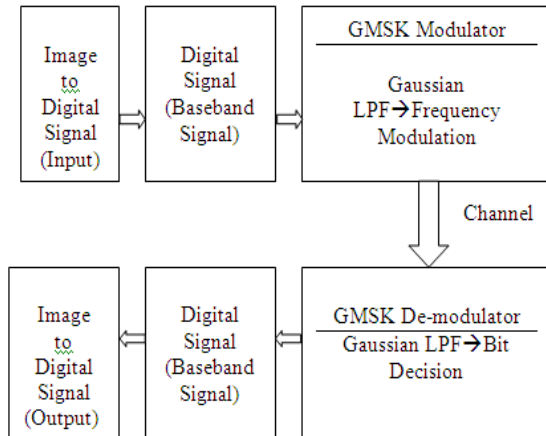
Image to Digital Signal (Input)

Digital Signal (Baseband Signal)

GMSK Modulator

Gaussian LPF→Frequency Modulation

Channel

Image to Digital Signal (Output)

Digital Signal (Baseband Signal)

GMSK De-modulator

Gaussian LPF→Bit Decision